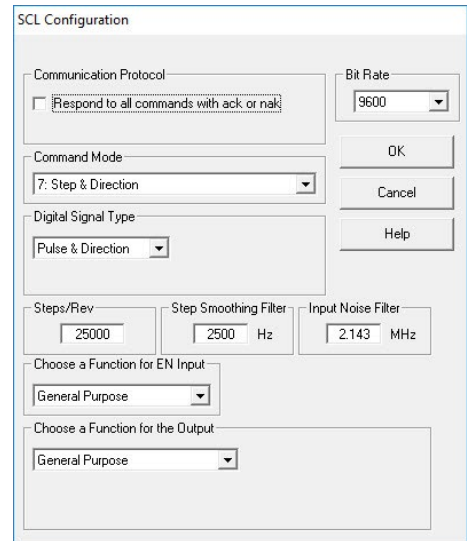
SCL Configuration

Communication Protocol

Respond to all commands with ack or nak

Bit Rate

9600

Command Mode

7: Step & Direction

OK

Cancel

Digital Signal Type

Pulse & Direction

Help

Steps/Rev

25000

Step Smoothing Filter

2500 Hz

Input Noise Filter

2.143 MHz

Choose a Function for EN Input

General Purpose

Choose a Function for the Output

General Purpose